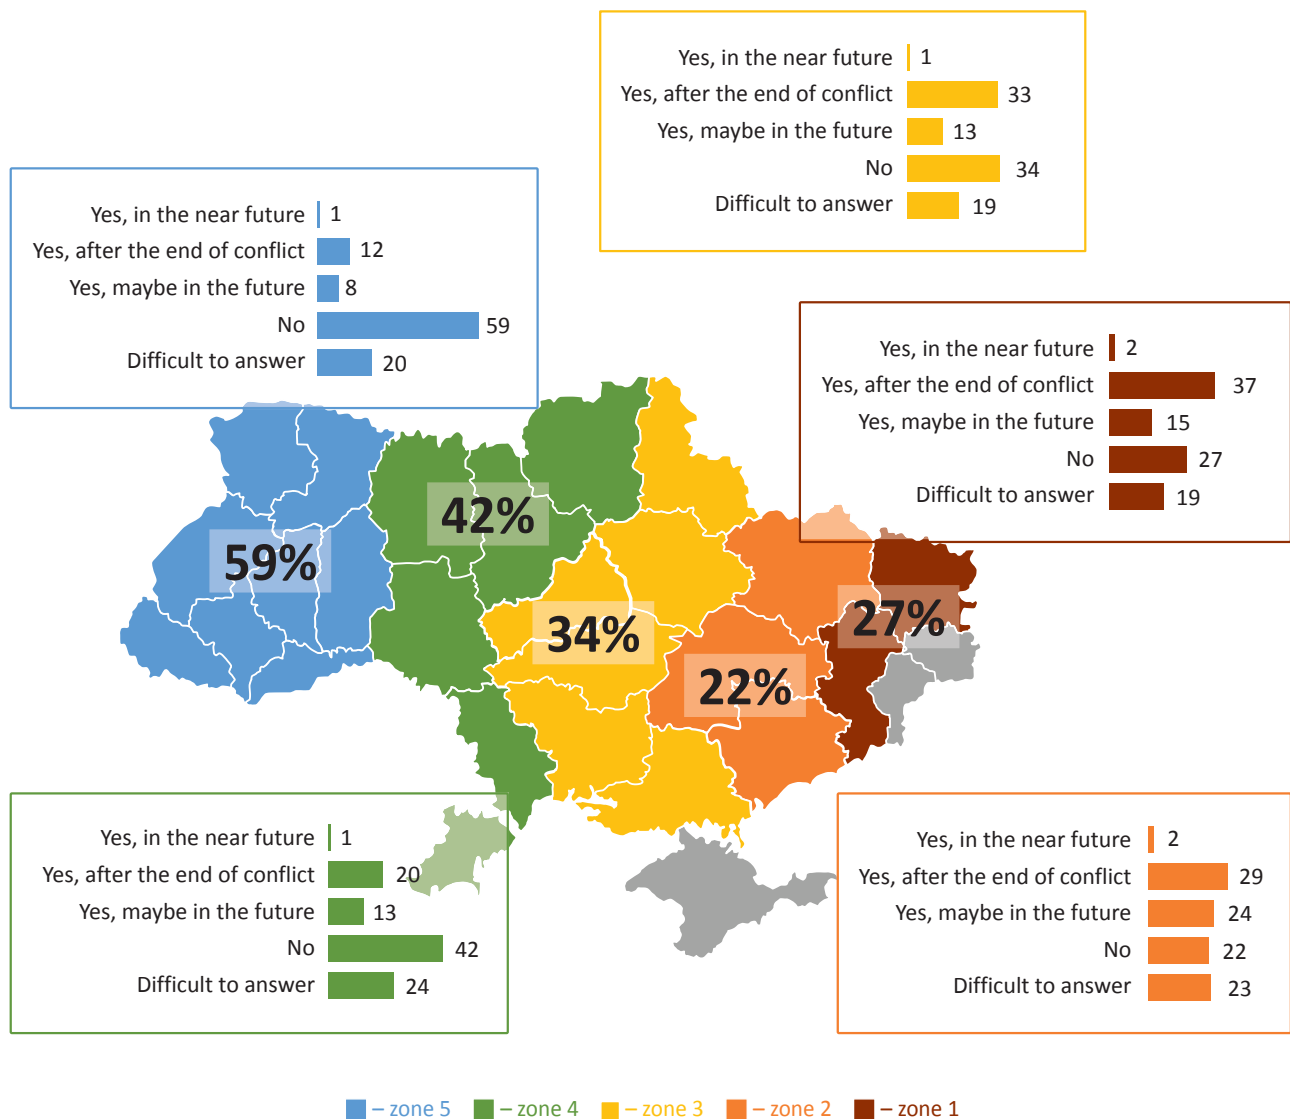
| | |
|---|---|
| Yes, in the near future | 1 |
| Yes, after the end of conflict | 33 |
| Yes, maybe in the future | 13 |
| No | 34 |
| Difficult to answer | 19 |

| | |
|---|---|
| Yes, in the near future | 1 |
| Yes, after the end of conflict | 12 |
| Yes, maybe in the future | 8 |
| No | 59 |
| Difficult to answer | 20 |

| | |
|---|---|
| Yes, in the near future | 2 |
| Yes, after the end of conflict | 37 |
| Yes, maybe in the future | 15 |
| No | 27 |
| Difficult to answer | 19 |

42%

59%

34%

27%

22%

| | |
|---|---|
| Yes, in the near future | 1 |
| Yes, after the end of conflict | 20 |
| Yes, maybe in the future | 13 |
| No | 42 |
| Difficult to answer | 24 |

| | |
|---|---|
| Yes, in the near future | 2 |
| Yes, after the end of conflict | 29 |
| Yes, maybe in the future | 24 |
| No | 22 |
| Difficult to answer | 23 |

– zone 5 – zone 4 – zone 3 – zone 2 – zone 1